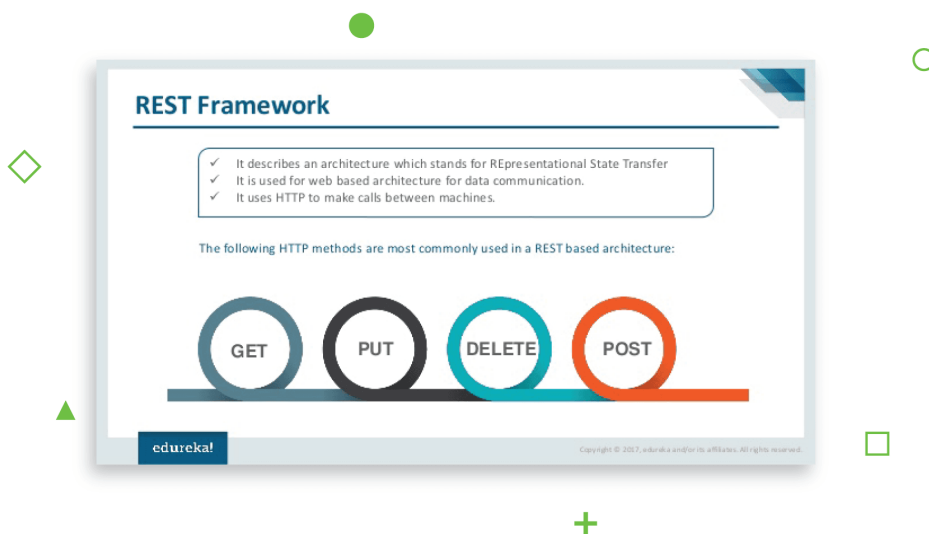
REST Framework

✓ It describes an architecture which stands for REpresentational State Transfer
✓ It is used for web based architecture for data communication.
✓ It uses HTTP to make calls between machines.

The following HTTP methods are most commonly used in a REST based architecture:

GET

PUT

DELETE

POST

edureka!

Copyright © 2017, edureka and/or its affiliates. All rights reserved.